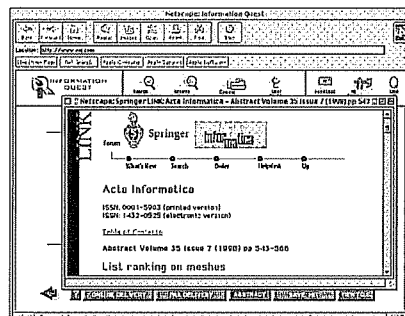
Netscape: Information Quest

Back Forward Home Reload Images Open Print Find Stop

Location: http://www.eiq.com

INFORMATION QUEST

Netscape: Springer LINK: Acta Informatica - Abstract Volume 35 Issue 7 (1998) pp 543-568

LINK

Springer

Forum

What's New Search Order Helpdesk Up

Acta Informatica

ISSN: 0001-5903 (printed version)
ISSN: 1432-0525 (electronic version)

Table of Contents

Abstract Volume 35 Issue 7 (1998) pp 543-568

List ranking on meshes